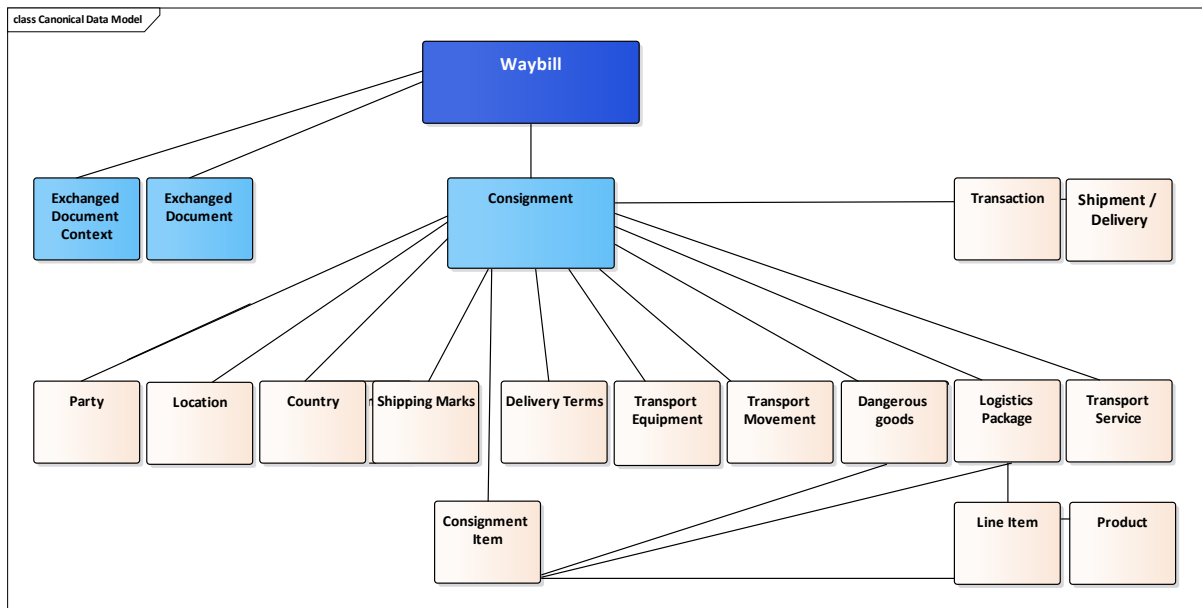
class Canonical Data Model

Waybill

Exchanged Document Context

Exchanged Document

Consignment

Transaction

Shipment / Delivery

Party

Location

Country

Shipping Marks

Delivery Terms

Transport Equipment

Transport Movement

Dangerous goods

Logistics Package

Transport Service

Consignment Item

Line Item

Product